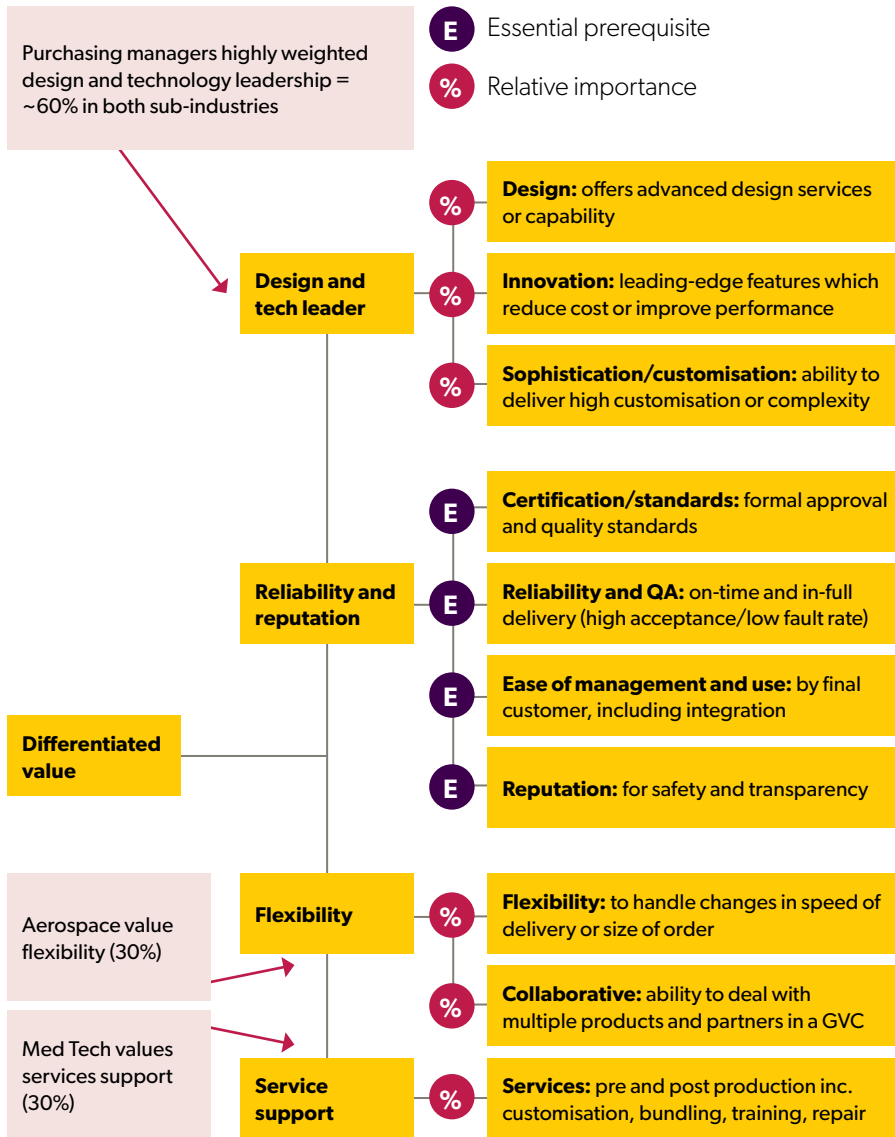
Purchasing managers highly weighted design and technology leadership = ~60% in both sub-industries

E Essential prerequisite

% Relative importance

Design and tech leader

% **Design:** offers advanced design services or capability

% **Innovation:** leading-edge features which reduce cost or improve performance

% **Sophistication/customisation:** ability to deliver high customisation or complexity

Reliability and reputation

E **Certification/standards:** formal approval and quality standards

E **Reliability and QA:** on-time and in-full delivery (high acceptance/low fault rate)

E **Ease of management and use:** by final customer, including integration

E **Reputation:** for safety and transparency

Differentiated value

Aerospace value flexibility (30%)

Flexibility

% **Flexibility:** to handle changes in speed of delivery or size of order

% **Collaborative:** ability to deal with multiple products and partners in a GVC

Med Tech values services support (30%)

Service support

% **Services:** pre and post production inc. customisation, bundling, training, repair